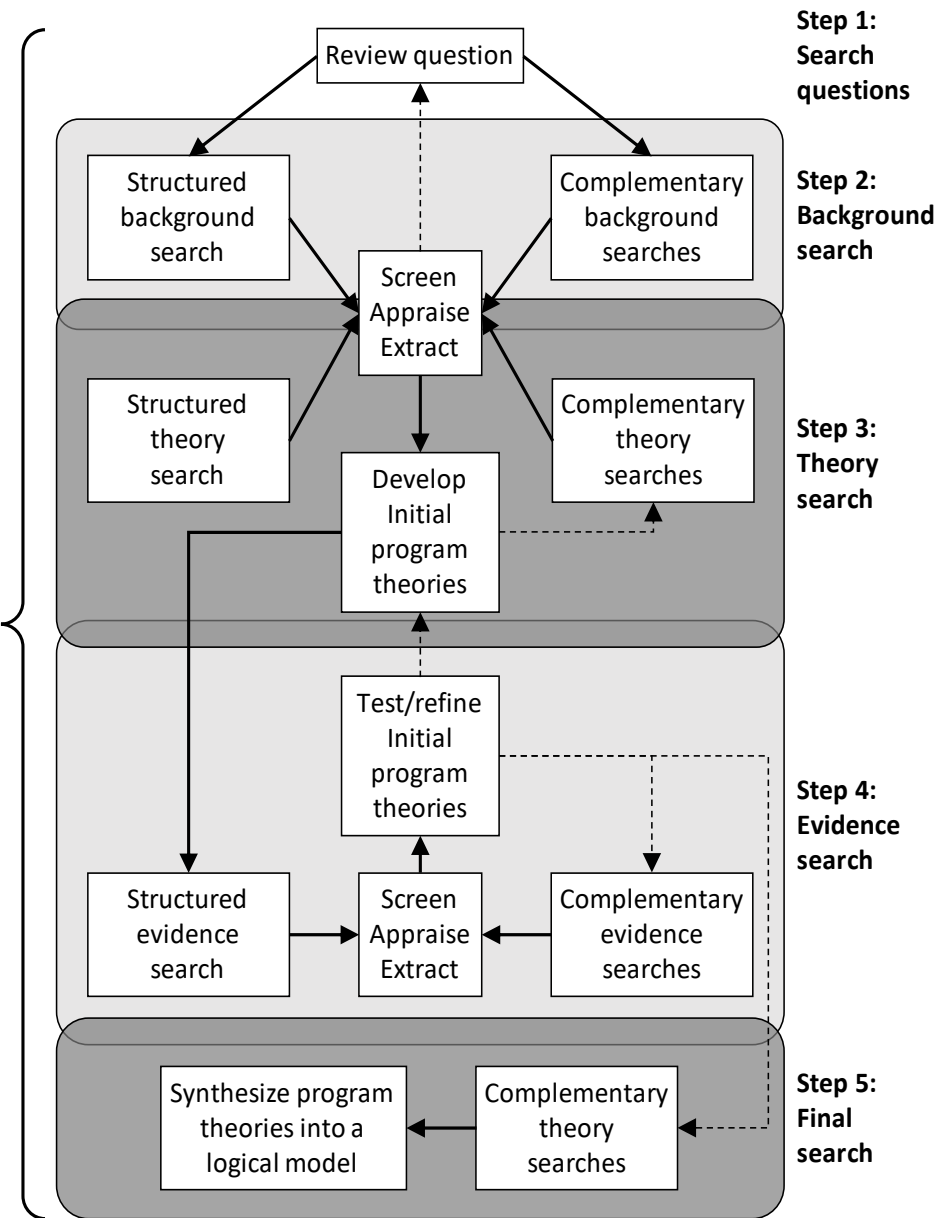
Review question

Step 1: Search questions

Structured background search

Complementary background searches

Step 2: Background search

Screen Appraise Extract

Structured theory search

Complementary theory searches

Step 3: Theory search

Develop Initial program theories

Test/refine Initial program theories

Step 4: Evidence search

Structured evidence search

Screen Appraise Extract

Complementary evidence searches

Synthesize program theories into a logical model

Complementary theory searches

Step 5: Final search